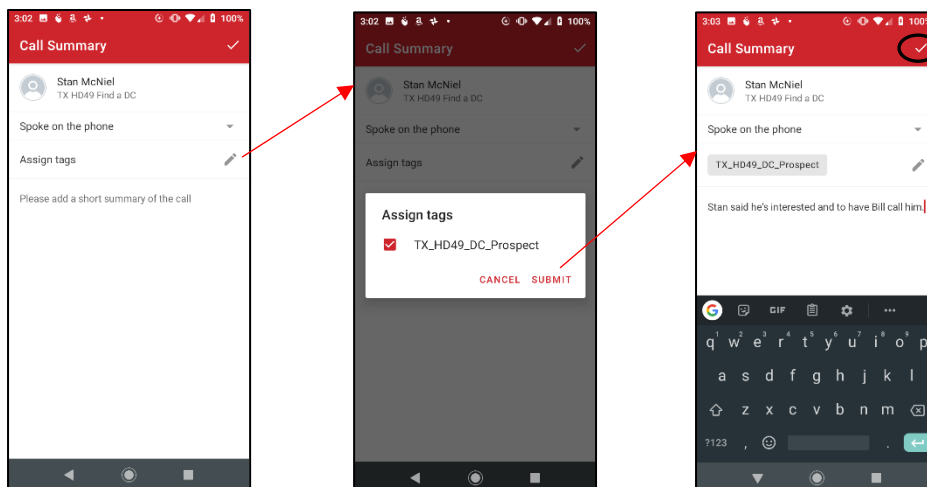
3:02 100%

Call Summary

Stan McNiel
TX HD49 Find a DC

Spoke on the phone

Assign tags

Please add a short summary of the call

3:02 100%

Call Summary

Stan McNiel
TX HD49 Find a DC

Spoke on the phone

Assign tags

Assign tags

TX_HD49_DC_Prospect

CANCEL SUBMIT

3:03 100%

Call Summary

Stan McNiel
TX HD49 Find a DC

Spoke on the phone

TX_HD49_DC_Prospect

Stan said he's interested and to have Bill call him.

GIF

q w e r t y u i o p
a s d f g h j k l
z x c v b n m
?123